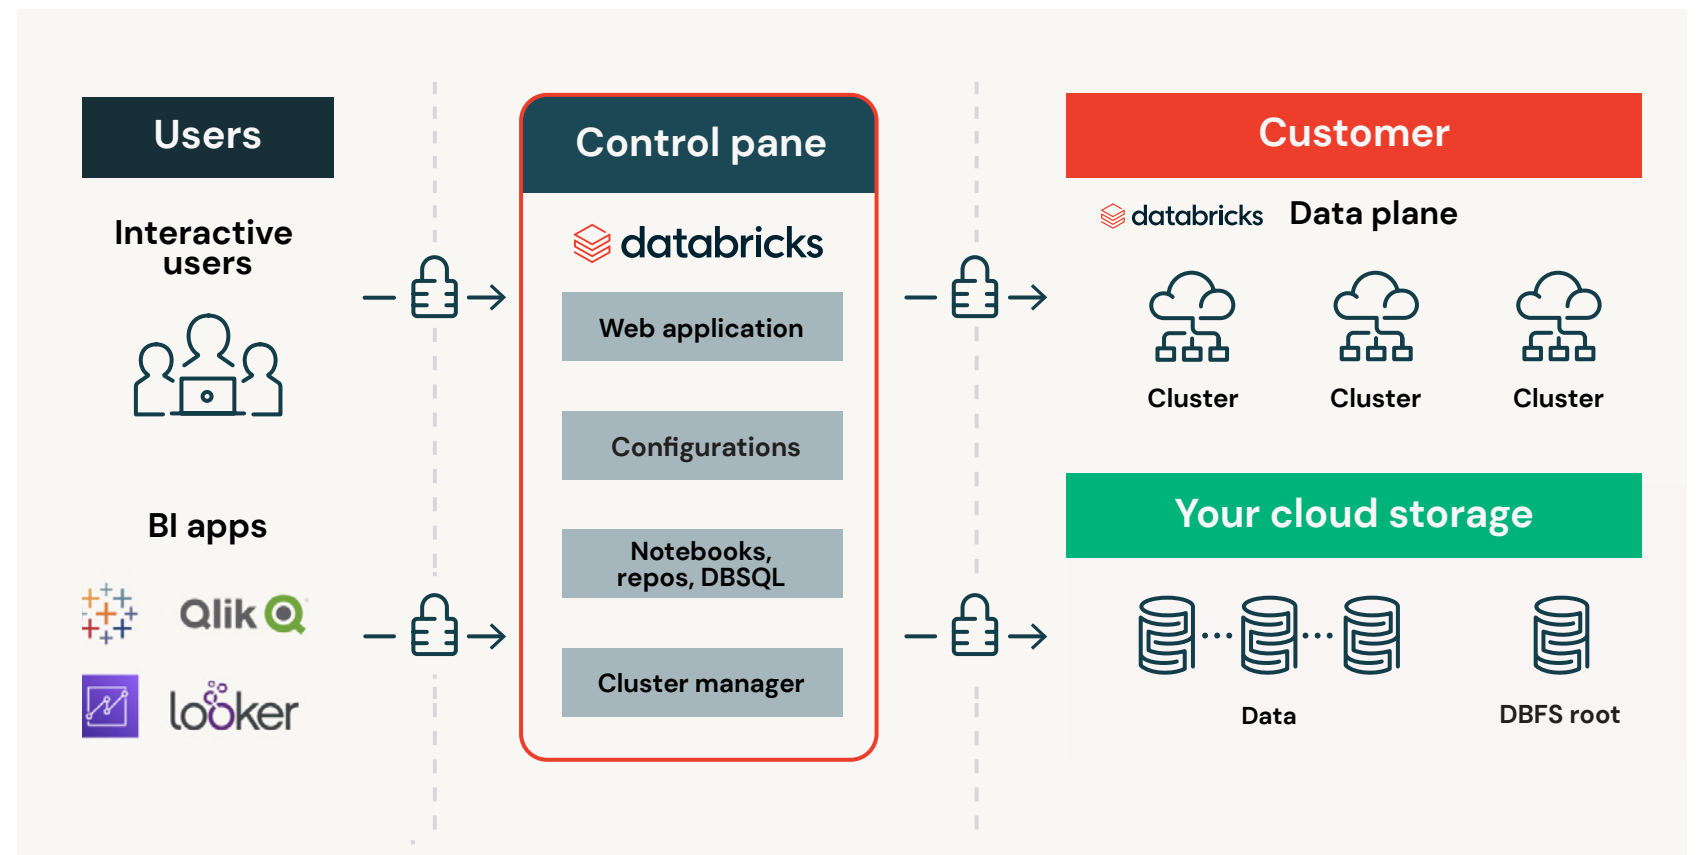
Users

Interactive users

BI apps

Qlik

looker

Control pane

databricks

Web application

Configurations

Notebooks, repos, DBSQL

Cluster manager

Customer

databricks Data plane

Cluster

Cluster

Cluster

Your cloud storage

Data

DBFS root